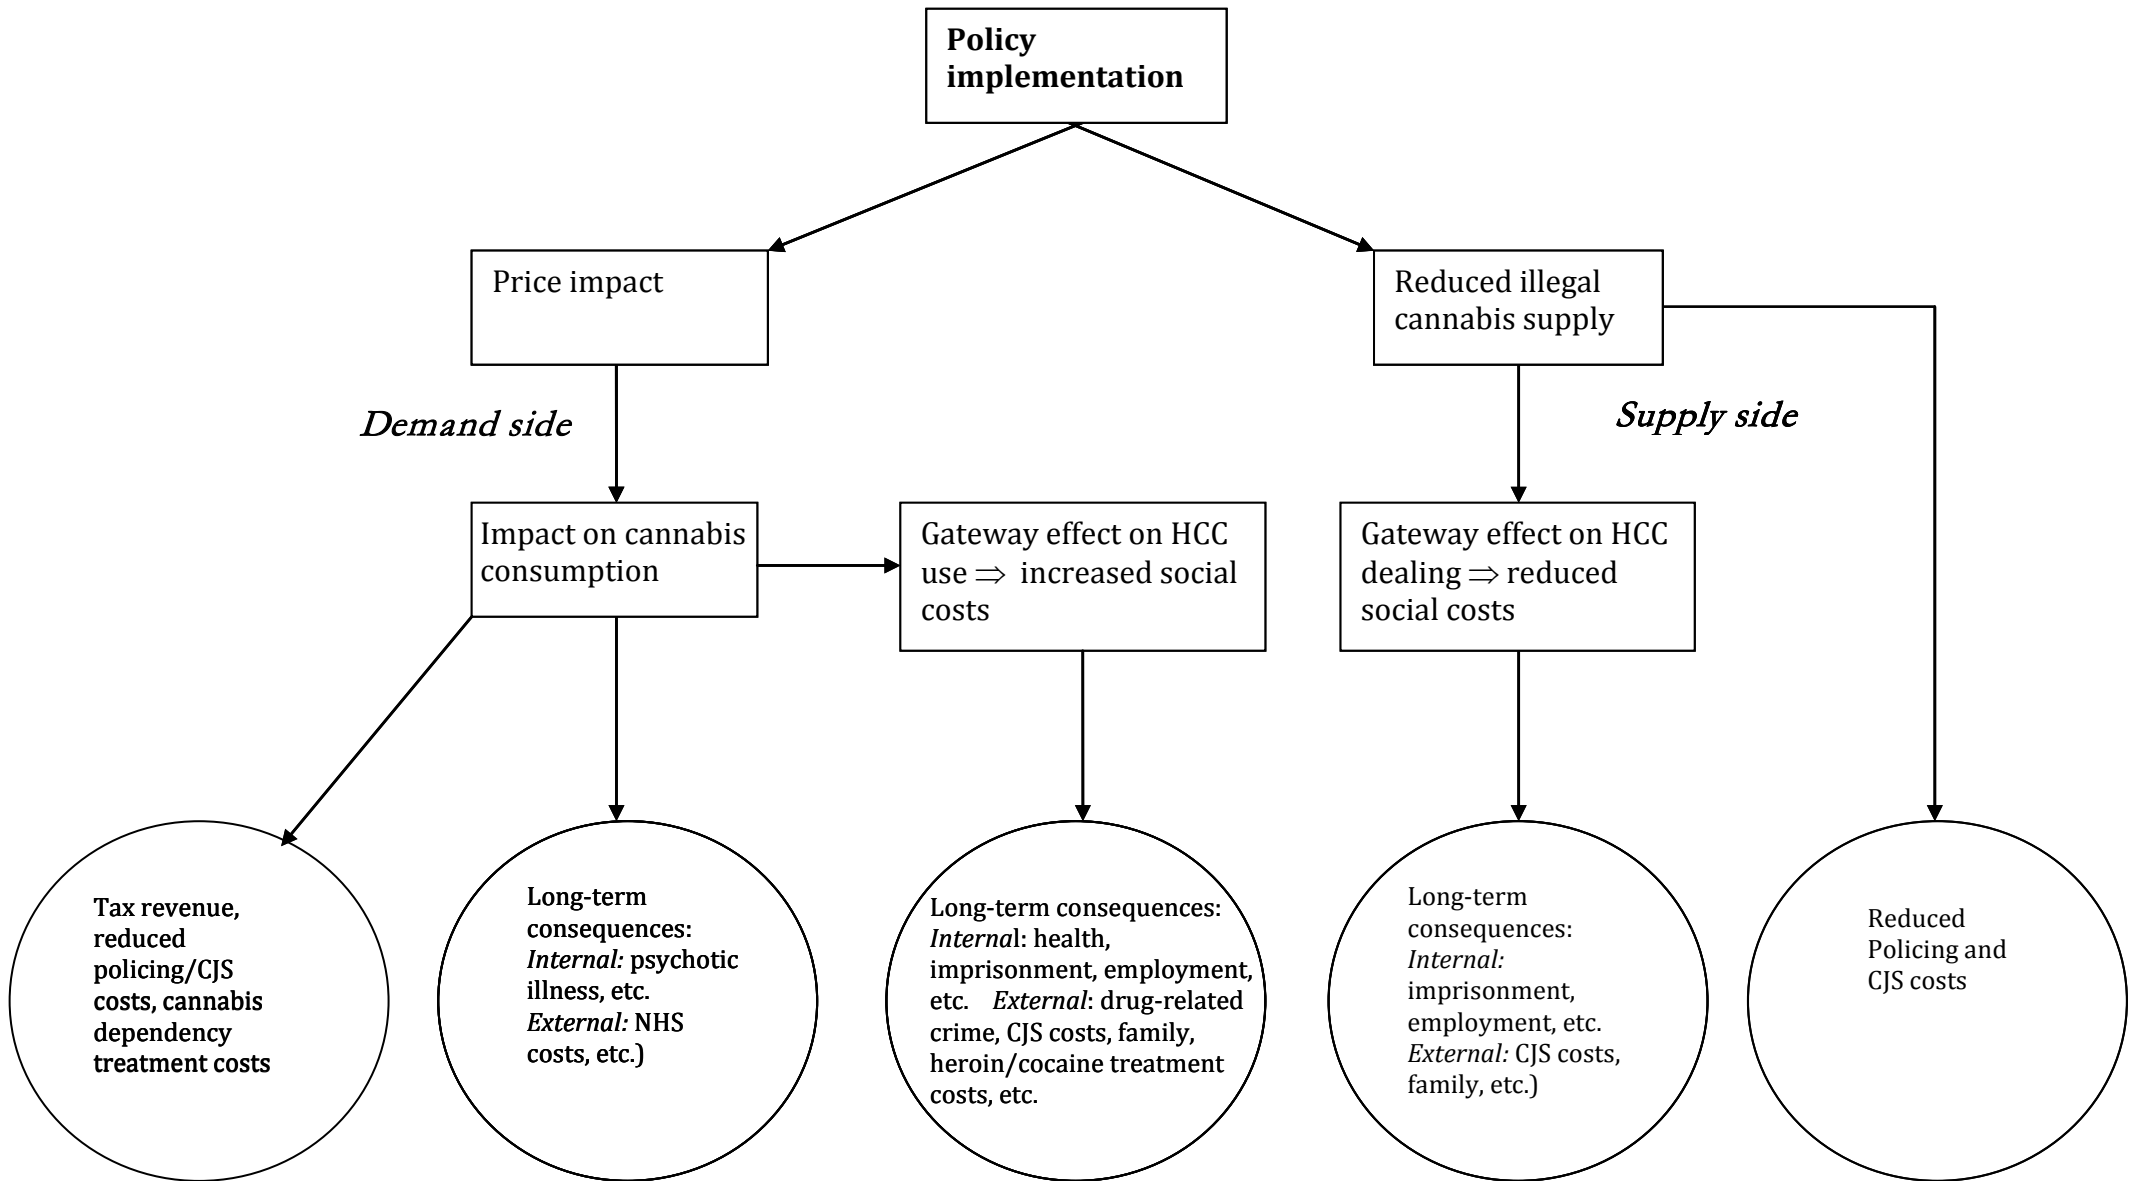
Policy implementation

Price impact

Reduced illegal cannabis supply

Demand side

Supply side

Impact on cannabis consumption

Gateway effect on HCC use $\Rightarrow$ increased social costs

Gateway effect on HCC dealing $\Rightarrow$ reduced social costs

Tax revenue, reduced policing/CJS costs, cannabis dependency treatment costs

Long-term consequences: *Internal:* psychotic illness, etc. *External:* NHS costs, etc.)

Long-term consequences: *Internal*: health, imprisonment, employment, etc. *External*: drug-related crime, CJS costs, family, heroin/cocaine treatment costs, etc.

Long-term consequences: *Internal:* imprisonment, employment, etc. *External:* CJS costs, family, etc.)

Reduced Policing and CJS costs